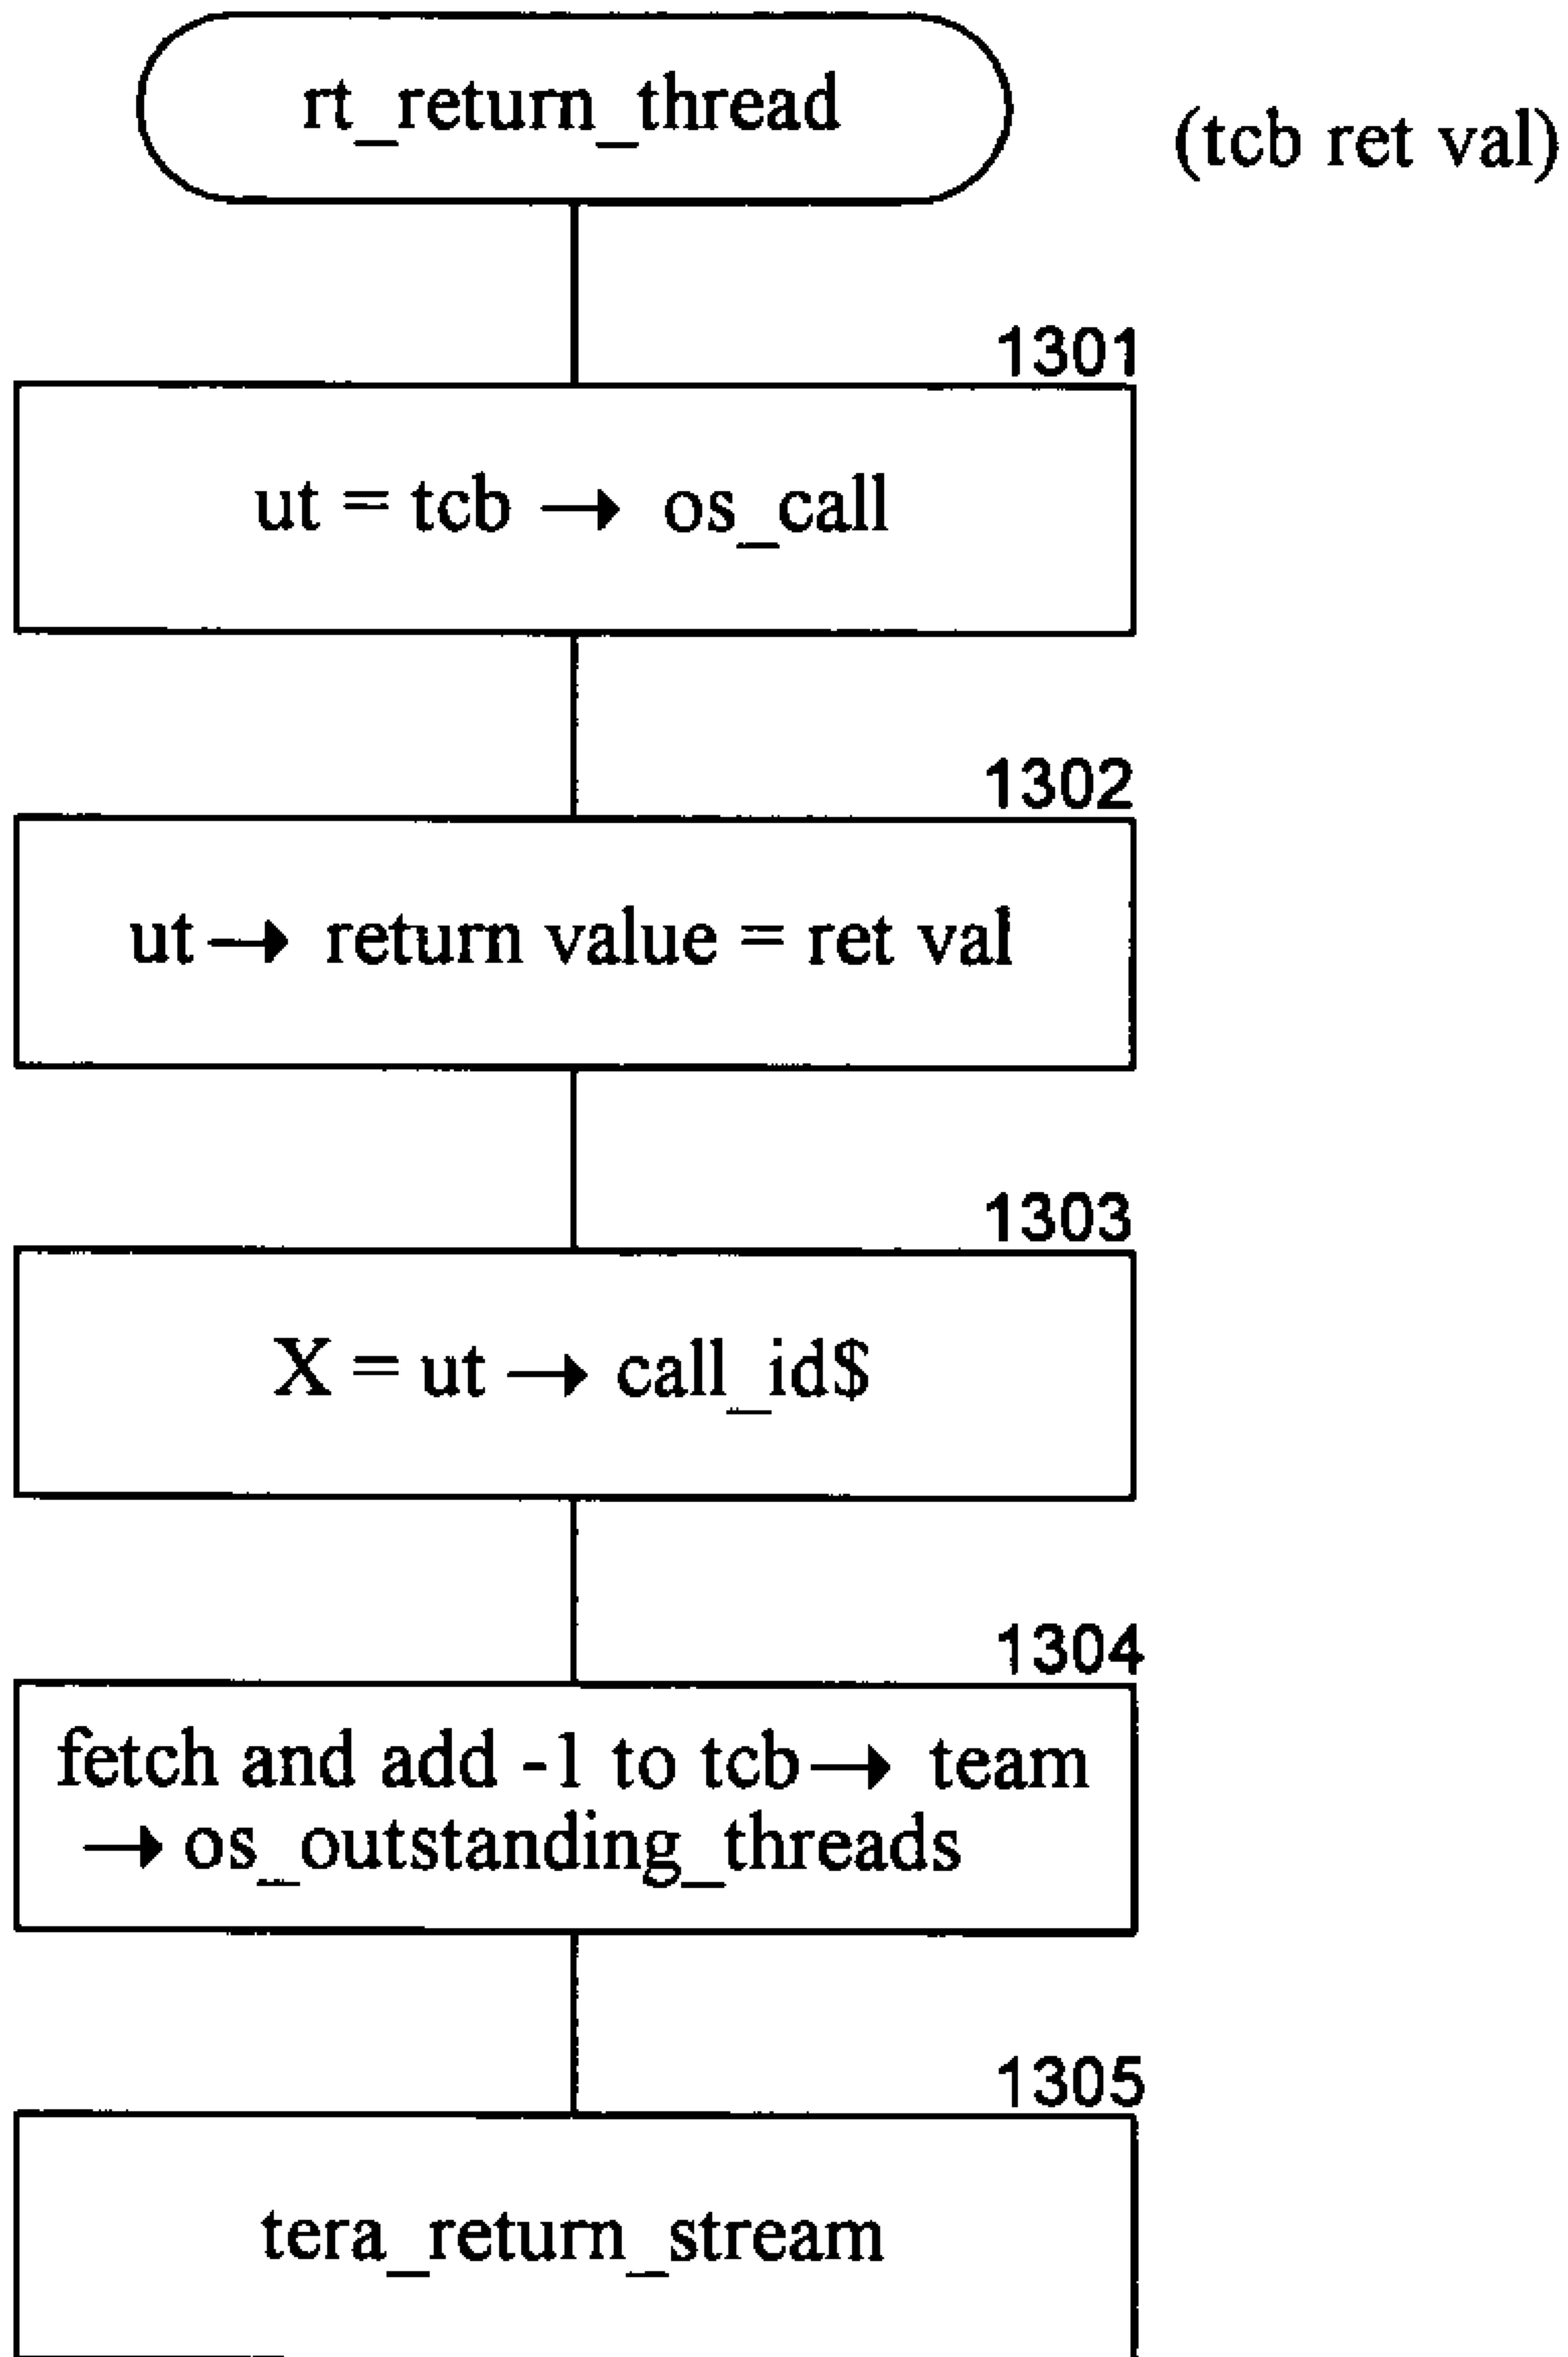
rt_return_thread

(tcb ret val)

1301

ut = tcb → os_call

1302

ut → return value = ret val

1303

X = ut → call_id$

1304

fetch and add -1 to tcb → team → os_outstanding_threads

1305

tera_return_stream